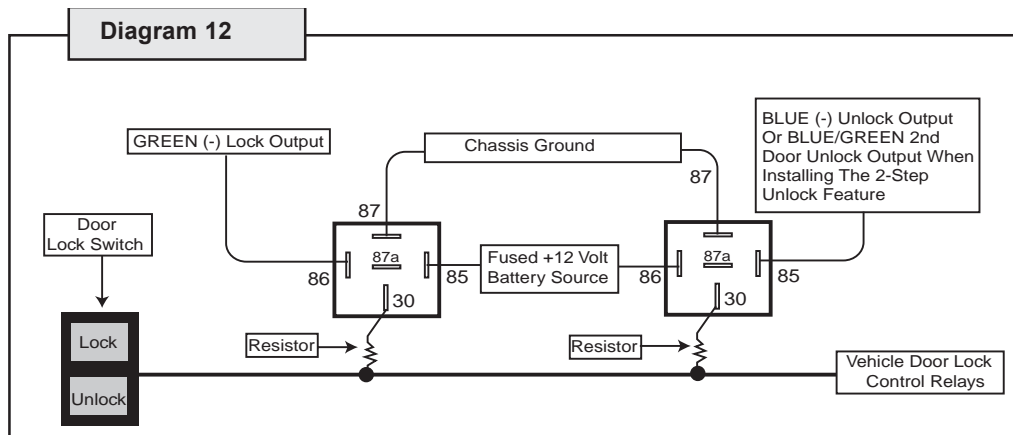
Diagram 12

GREEN (-) Lock Output

Chassis Ground

BLUE (-) Unlock Output Or BLUE/GREEN 2nd Door Unlock Output When Installing The 2-Step Unlock Feature

Door Lock Switch

87

87a

86

85

30

Fused +12 Volt Battery Source

87

87a

86

85

30

Lock

Unlock

Resistor

Resistor

Vehicle Door Lock Control Relays